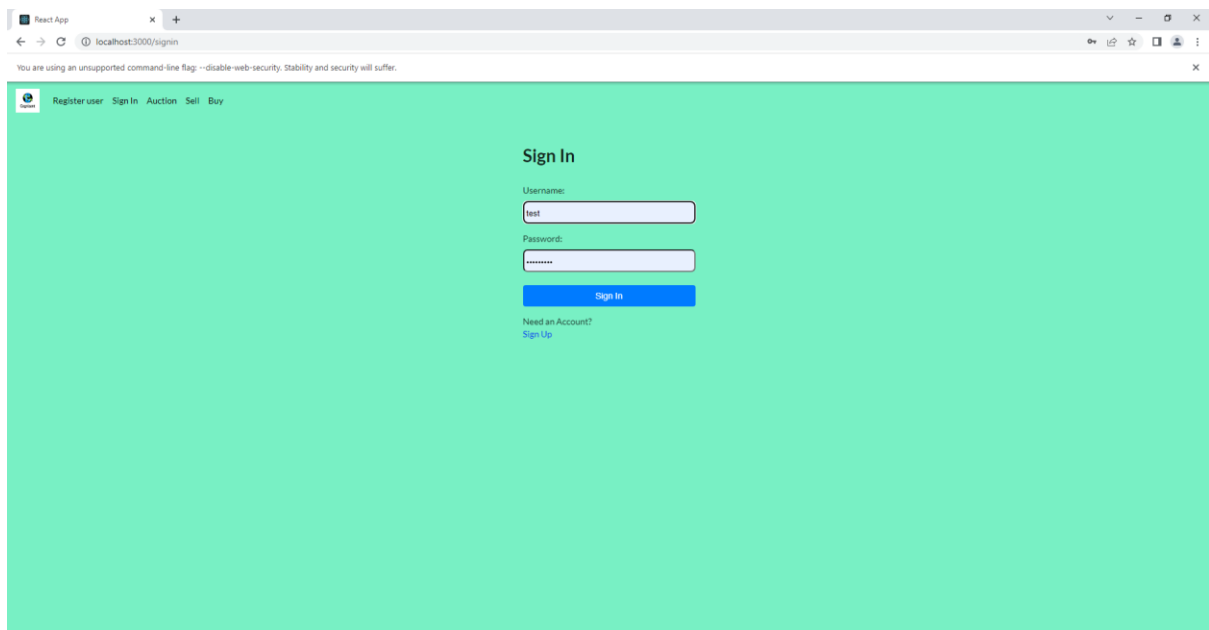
React App × +

localhost:3000/signin

You are using an unsupported command-line flag: --disable-web-security. Stability and security will suffer. ×

Register user Sign In Auction Sell Buy

Sign In

Username:

test

Password:

•••••••••

Sign In

Need an Account?
Sign Up